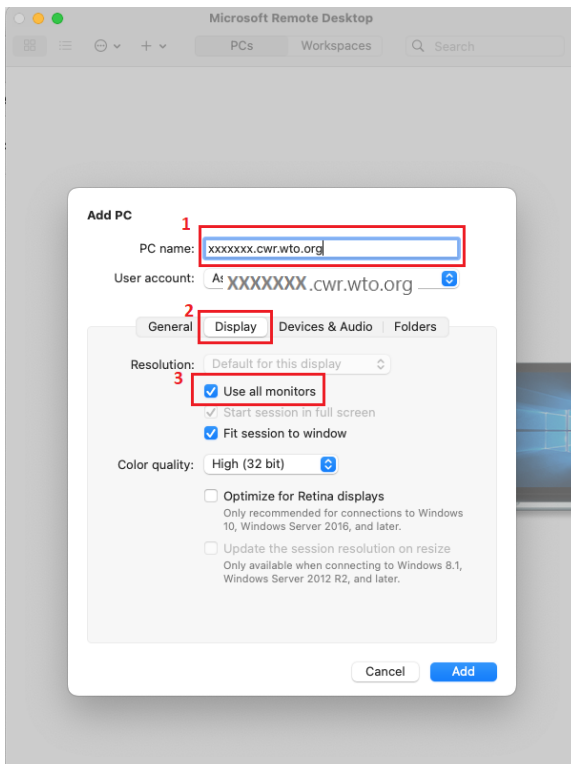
Microsoft Remote Desktop

PCs
Workspaces
Search

Add PC

1

PC name: xxxxxxx.cwr.wto.org

User account: As XXXXXXX.cwr.wto.org

2

General
Display
Devices & Audio
Folders

Resolution: Default for this display

3

Use all monitors
Start session in full screen
Fit session to window

Color quality: High (32 bit)

Optimize for Retina displays
Only recommended for connections to Windows 10, Windows Server 2016, and later.

Update the session resolution on resize
Only available when connecting to Windows 8.1, Windows Server 2012 R2, and later.

Cancel
Add